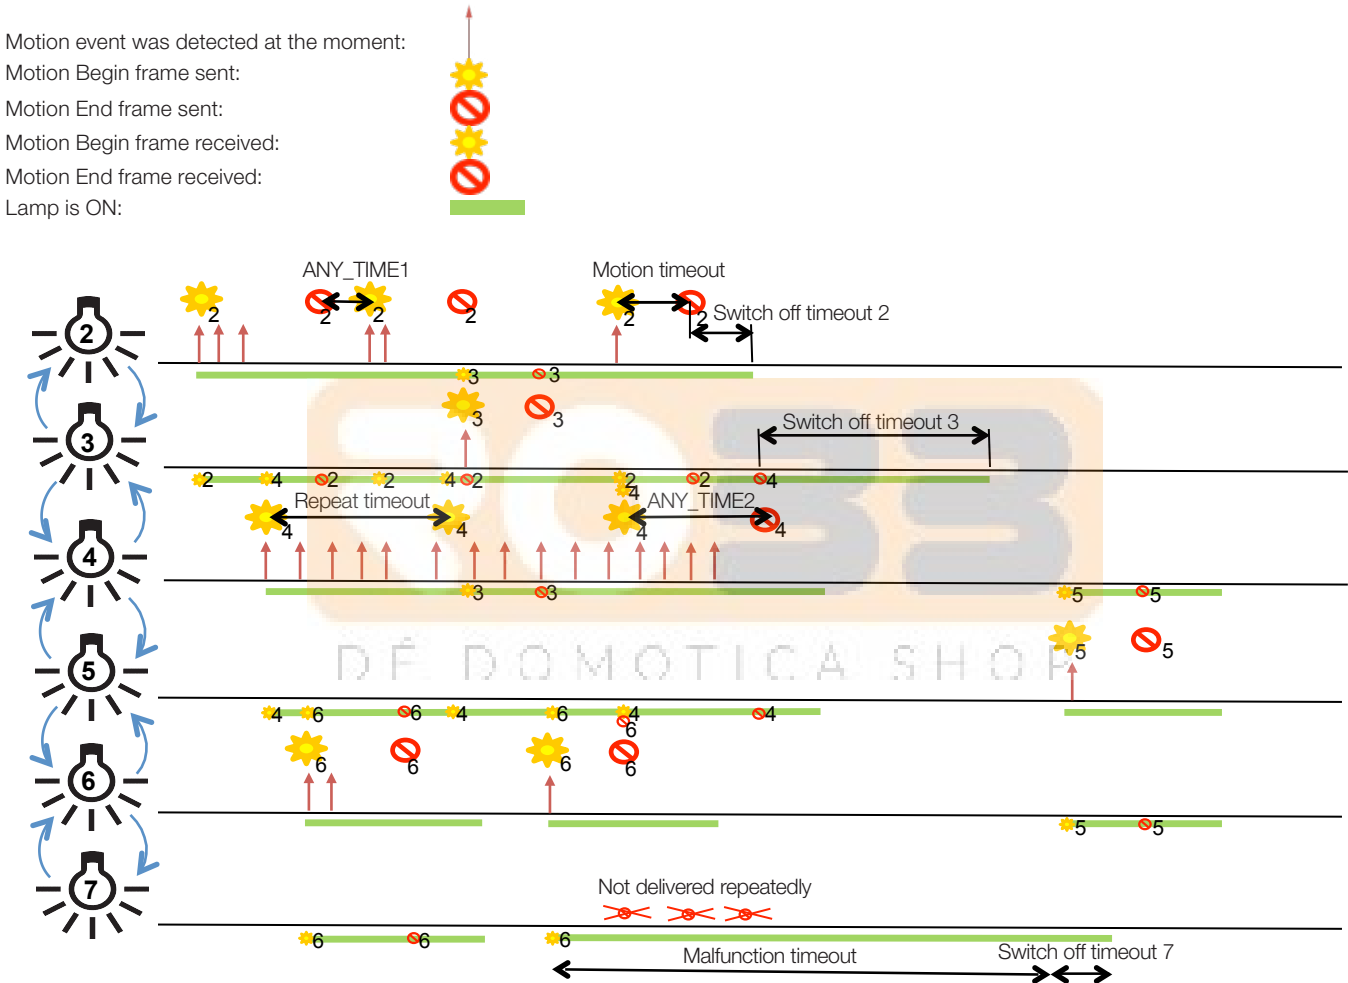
Motion event was detected at the moment:
Motion Begin frame sent:
Motion End frame sent:
Motion Begin frame received:
Motion End frame received:
Lamp is ON:

ANY_TIME1
Motion timeout
2 2 2 2 2 2
Switch off timeout 2
3 3 3 3
Switch off timeout 3
2 4 2 2 4 2 2 4 2 4
Repeat timeout
ANY_TIME2
4 4 4 4
3 3
5 5 5 5
4 6 6 4 6 4 6 4
6 6 6 6
5 5
Not delivered repeatedly
6 6 6
Malfunction timeout
Switch off timeout 7
2
3
4
5
6
7